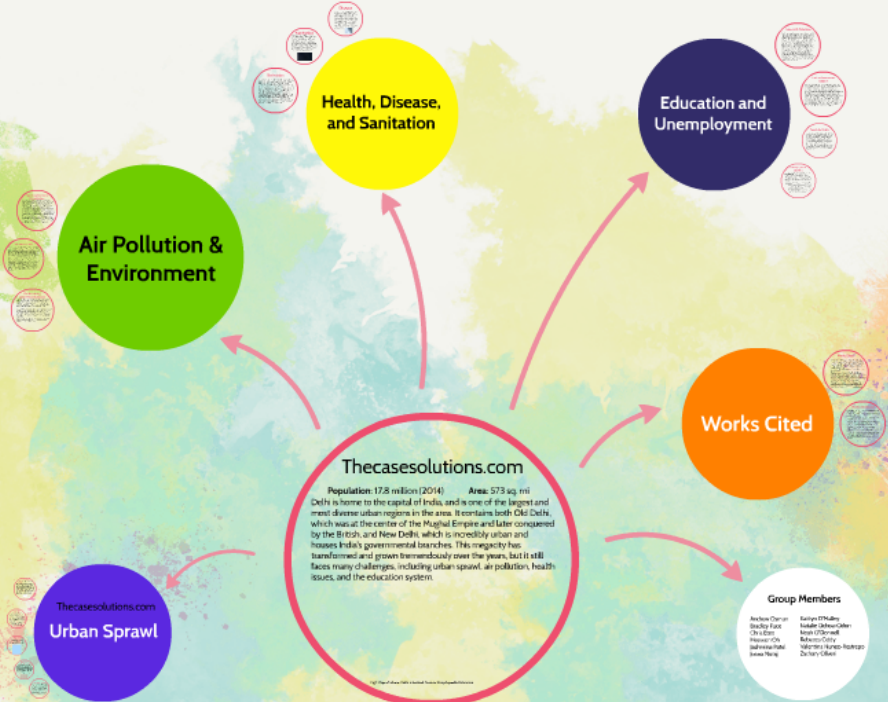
Health, Disease, and Sanitation

Education and Unemployment

Air Pollution & Environment

Works Cited

Thecasesolutions.com

Population: 17.8 million (2014) Area: 573 sq. mi
Delhi is home to the capital of India, and is one of the largest and most diverse urban regions in the area. It contains both Old Delhi, which was at the center of the Mughal Empire and later conquered by the British, and New Delhi, which is incredibly urban and houses India's governmental branches. This megacity has transformed and grown tremendously over the years, but it still faces many challenges, including urban sprawl, air pollution, health issues, and the education system.

Thecasesolutions.com
Urban Sprawl

Group Members
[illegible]